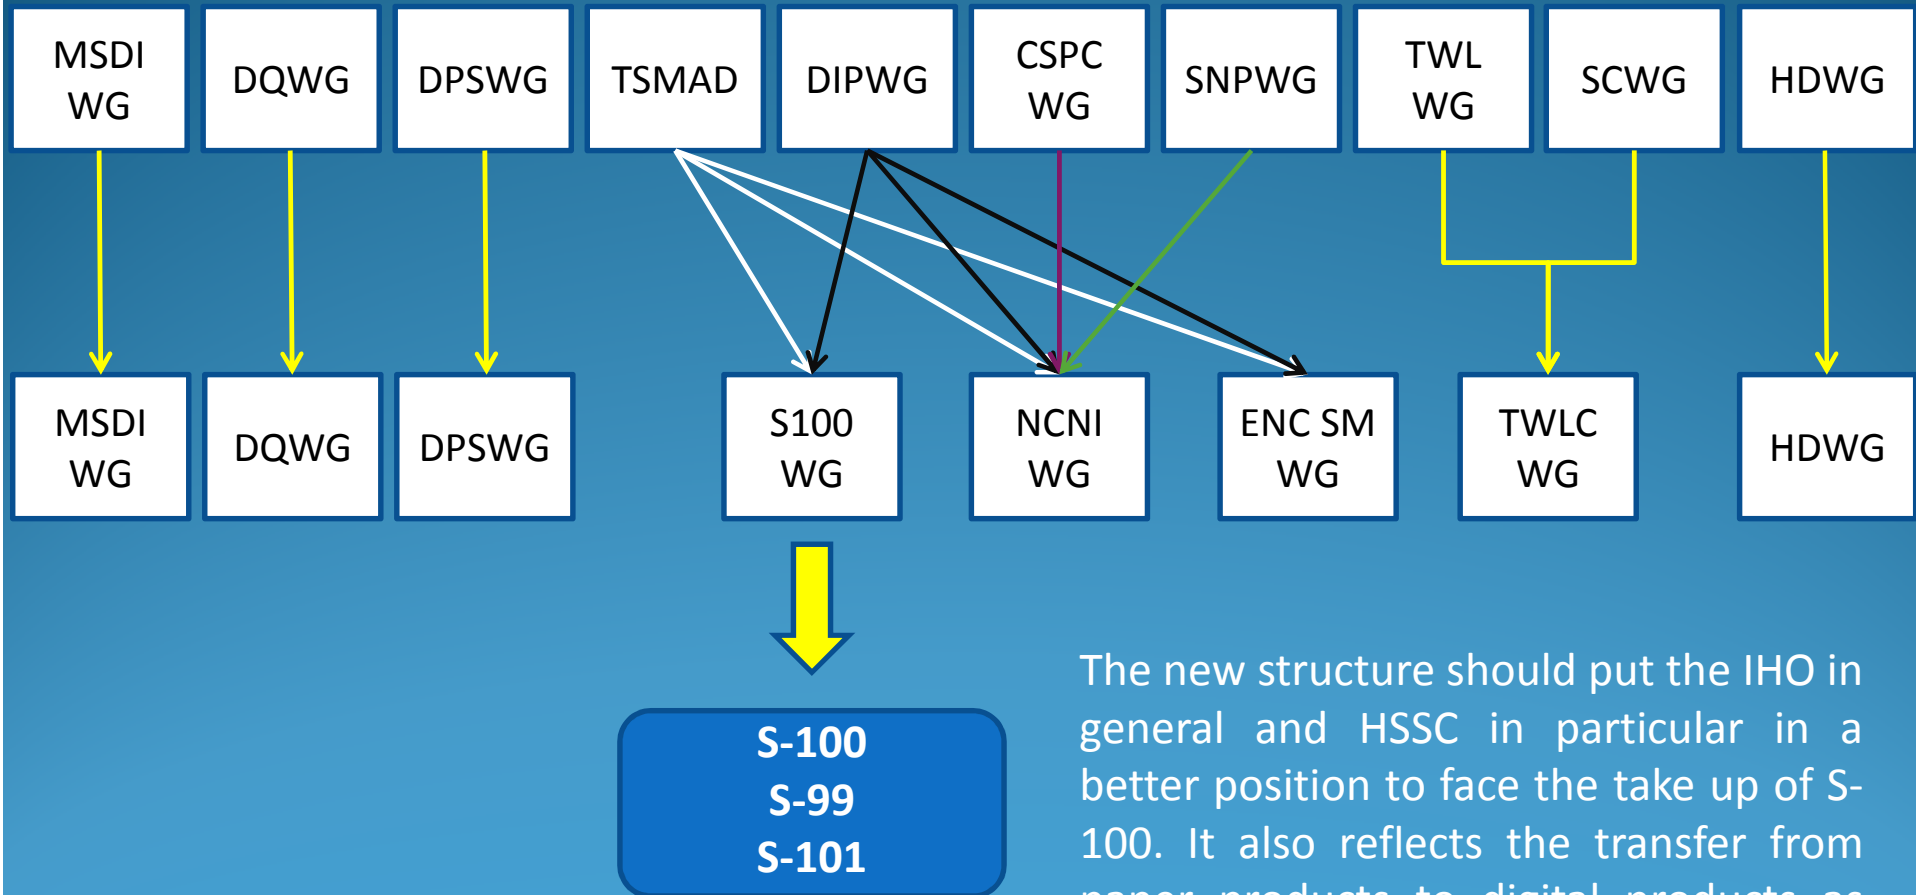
MSDI WG

DQWG

DPSWG

TSMAD

DIPWG

CSPC WG

SNPWG

TWL WG

SCWG

HDWG

MSDI WG

DQWG

DPSWG

S100 WG

NCNI WG

ENC SM WG

TWLC WG

HDWG

S-100
S-99
S-101

The new structure should put the IHO in general and HSSC in particular in a better position to face the take up of S-100. It also reflects the transfer from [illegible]